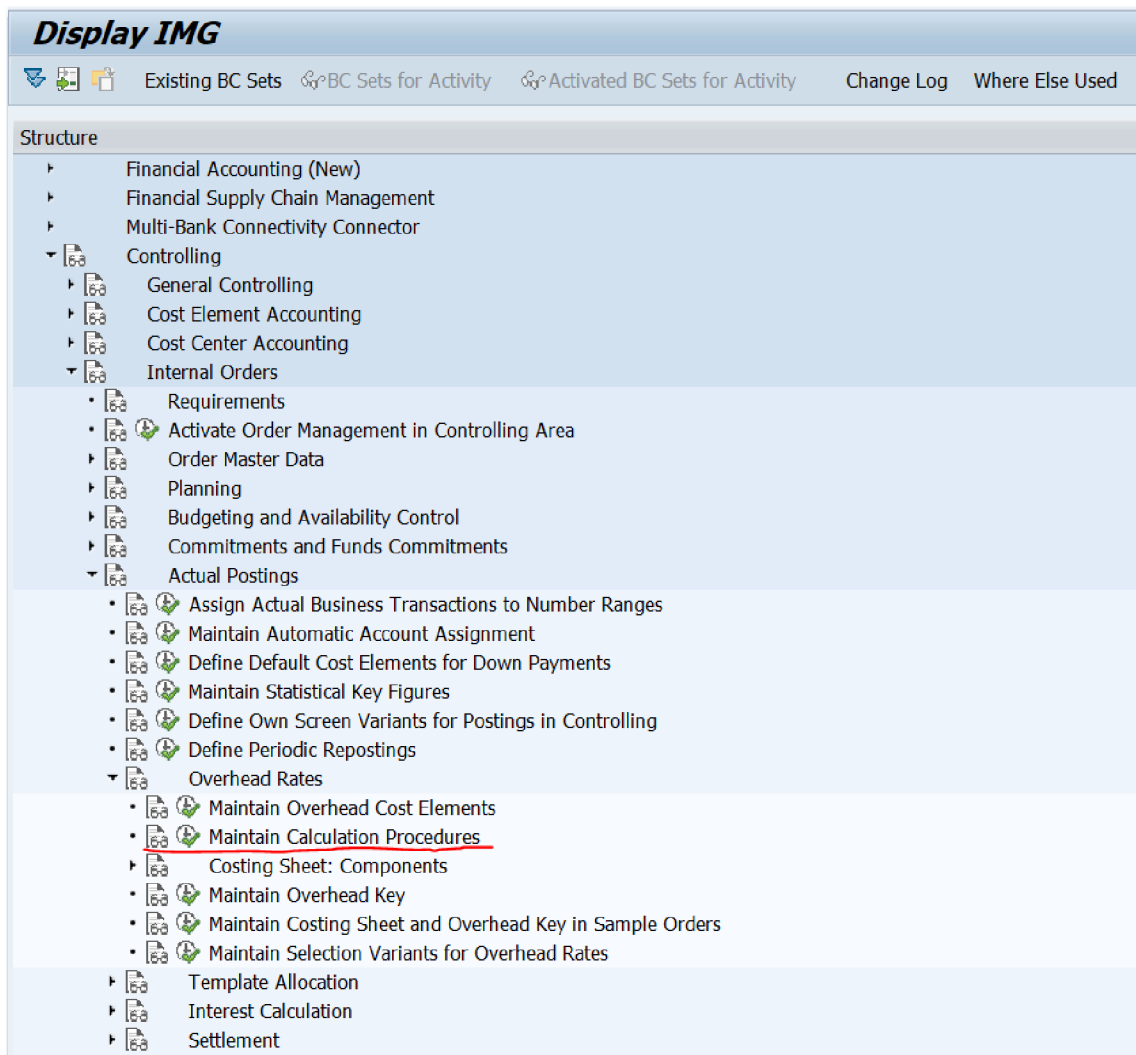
Display IMG

Existing BC Sets   BC Sets for Activity   Activated BC Sets for Activity   Change Log   Where Else Used

Structure

Financial Accounting (New)
Financial Supply Chain Management
Multi-Bank Connectivity Connector
Controlling
General Controlling
Cost Element Accounting
Cost Center Accounting
Internal Orders
Requirements
Activate Order Management in Controlling Area
Order Master Data
Planning
Budgeting and Availability Control
Commitments and Funds Commitments
Actual Postings
Assign Actual Business Transactions to Number Ranges
Maintain Automatic Account Assignment
Define Default Cost Elements for Down Payments
Maintain Statistical Key Figures
Define Own Screen Variants for Postings in Controlling
Define Periodic Repostings
Overhead Rates
Maintain Overhead Cost Elements
Maintain Calculation Procedures
Costing Sheet: Components
Maintain Overhead Key
Maintain Costing Sheet and Overhead Key in Sample Orders
Maintain Selection Variants for Overhead Rates
Template Allocation
Interest Calculation
Settlement